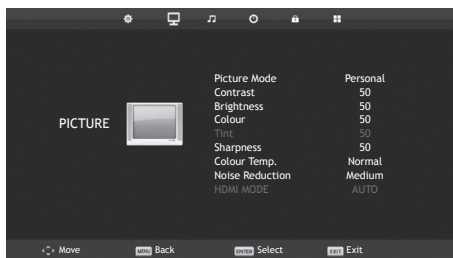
PICTURE

| | |
|---|---|
| Picture Mode | Personal |
| Contrast | 50 |
| Brightness | 50 |
| Colour | 50 |
| Tint | 50 |
| Sharpness | 50 |
| Colour Temp. | Normal |
| Noise Reduction | Medium |
| HDMI MODE | AUTO |

Move MENU Back ENTER Select EXIT Exit